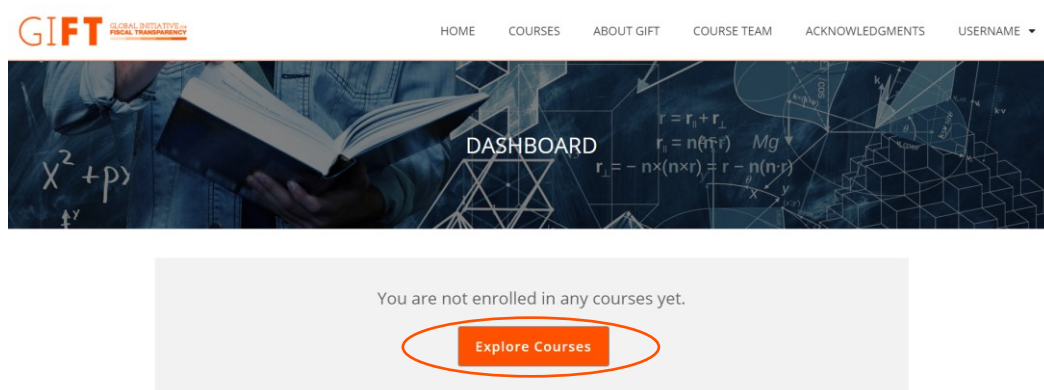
GIFT GLOBAL INITIATIVE FOR FISCAL TRANSPARENCY

HOME COURSES ABOUT GIFT COURSE TEAM ACKNOWLEDGMENTS USERNAME

DASHBOARD

$r = r_{\parallel} + r_{\perp}$

$r_{\parallel} = n(n \cdot r)$

$Mg$

$r_{\perp} = -n \times (n \times r) = r - n(n \cdot r)$

$x^2 + px$

You are not enrolled in any courses yet.

Explore Courses